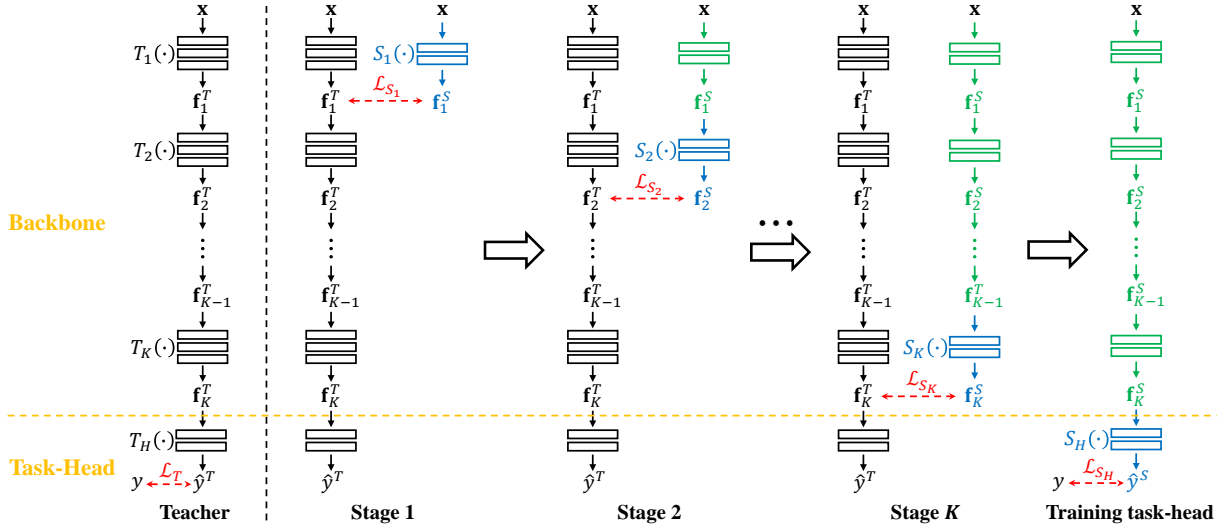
$\mathbf{x}$
$T_1(\cdot)$
$\mathbf{f}_1^T$
$T_2(\cdot)$
$\mathbf{f}_2^T$
$\mathbf{f}_{K-1}^T$
$T_K(\cdot)$
$\mathbf{f}_K^T$
$T_H(\cdot)$
$y$ $\mathcal{L}_T$ $\hat{y}^T$
Teacher

Backbone
Task-Head

$\mathbf{x}$ $\mathbf{x}$
$S_1(\cdot)$
$\mathbf{f}_1^T$ $\mathcal{L}_{S_1}$ $\mathbf{f}_1^S$
$\mathbf{f}_2^T$
$\mathbf{f}_{K-1}^T$
$\mathbf{f}_K^T$
$\hat{y}^T$
Stage 1

$\mathbf{x}$ $\mathbf{x}$
$\mathbf{f}_1^T$ $\mathbf{f}_1^S$
$S_2(\cdot)$
$\mathbf{f}_2^T$ $\mathcal{L}_{S_2}$ $\mathbf{f}_2^S$
$\mathbf{f}_{K-1}^T$
$\mathbf{f}_K^T$
$\hat{y}^T$
Stage 2

$\mathbf{x}$ $\mathbf{x}$
$\mathbf{f}_1^T$ $\mathbf{f}_1^S$
$\mathbf{f}_2^T$ $\mathbf{f}_2^S$
$\mathbf{f}_{K-1}^T$ $\mathbf{f}_{K-1}^T$
$S_K(\cdot)$
$\mathbf{f}_K^T$ $\mathcal{L}_{S_K}$ $\mathbf{f}_K^S$
$\hat{y}^T$
Stage $K$

$\mathbf{x}$
$\mathbf{f}_1^S$
$\mathbf{f}_2^S$
$\mathbf{f}_{K-1}^S$
$\mathbf{f}_K^S$
$S_H(\cdot)$
$y$ $\mathcal{L}_{S_H}$ $\hat{y}^S$
Training task-head